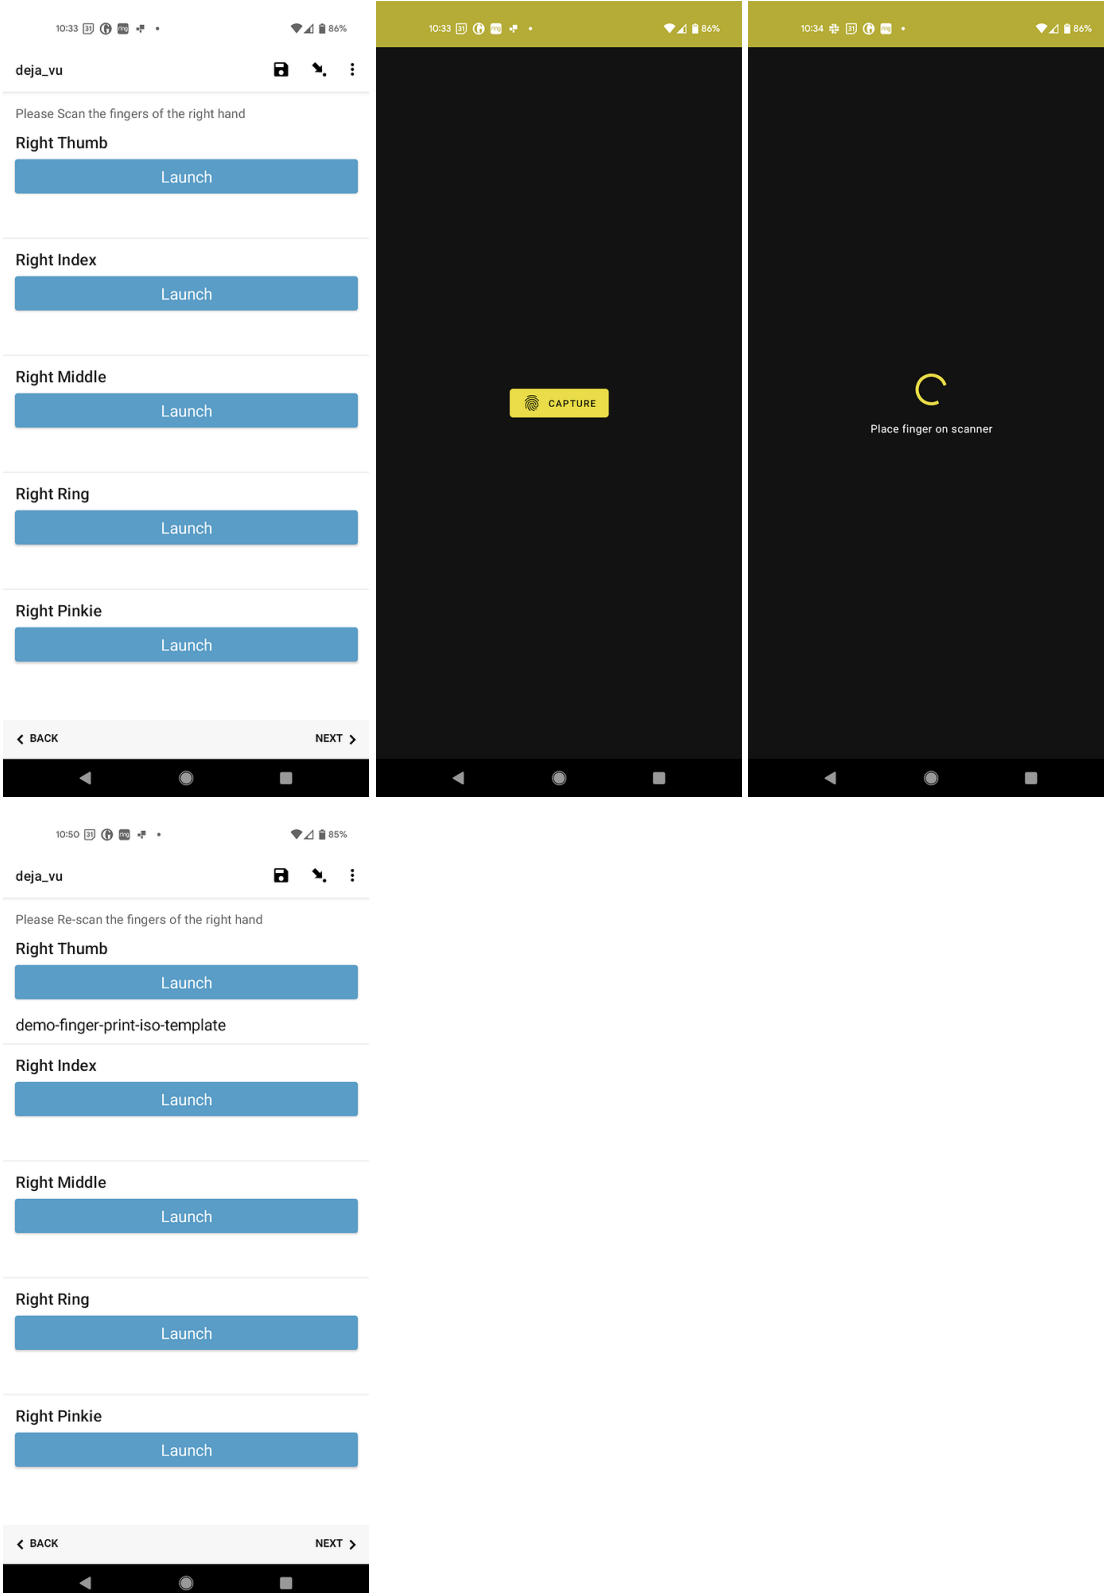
10:33 86%

deja_vu

Please Scan the fingers of the right hand

Right Thumb

Launch

Right Index

Launch

Right Middle

Launch

Right Ring

Launch

Right Pinkie

Launch

BACK NEXT

10:33 86%

CAPTURE

10:34 86%

Place finger on scanner

10:50 85%

deja_vu

Please Re-scan the fingers of the right hand

Right Thumb

Launch

demo-finger-print-iso-template

Right Index

Launch

Right Middle

Launch

Right Ring

Launch

Right Pinkie

Launch

BACK NEXT